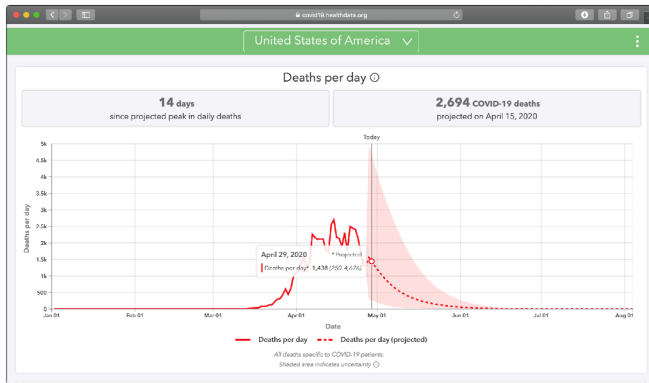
covid19.healthdata.org

United States of America

Deaths per day ⓘ

14 days
since projected peak in daily deaths

2,694 COVID-19 deaths
projected on April 15, 2020

Today

5k
4.5k
4k
3.5k
3k
2.5k
2k
1.5k
1k
500
0

Deaths per day

April 29, 2020
Deaths per day* 1,438 (250–4,676)
* Projected

Jan 01
Feb 01
Mar 01
Apr 01
May 01
Jun 01
Jul 01
Aug 01

Date

Deaths per day
Deaths per day (projected)

All deaths specific to COVID-19 patients.
Shaded area indicates uncertainty ⓘ